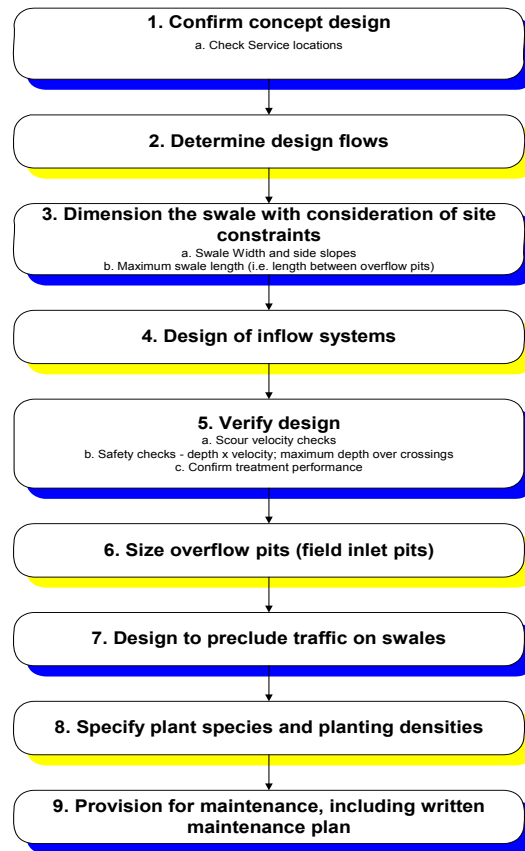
1. Confirm concept design

a. Check Service locations

2. Determine design flows

3. Dimension the swale with consideration of site constraints

a. Swale Width and side slopes
b. Maximum swale length (i.e. length between overflow pits)

4. Design of inflow systems

5. Verify design

a. Scour velocity checks
b. Safety checks - depth x velocity; maximum depth over crossings
c. Confirm treatment performance

6. Size overflow pits (field inlet pits)

7. Design to preclude traffic on swales

8. Specify plant species and planting densities

9. Provision for maintenance, including written maintenance plan